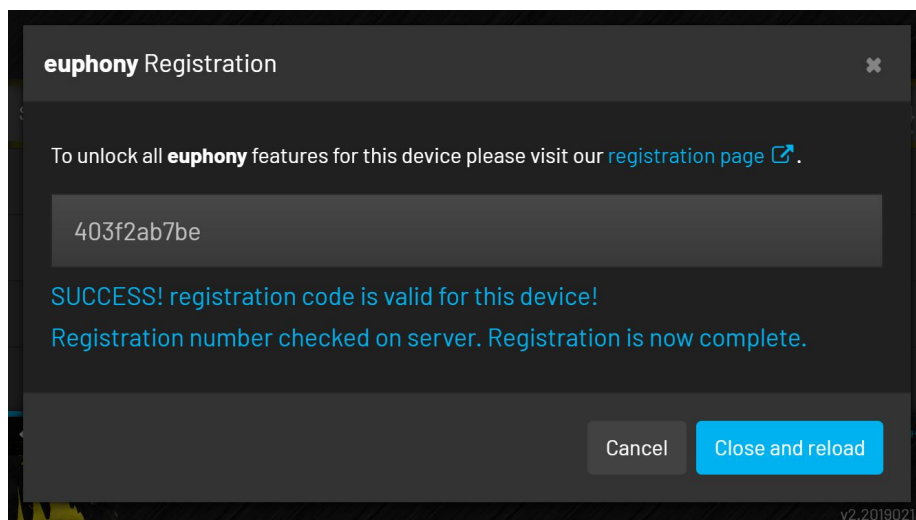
**euphony** Registration

✖

To unlock all **euphony** features for this device please visit our registration page .

403f2ab7be

SUCCESS! registration code is valid for this device!

Registration number checked on server. Registration is now complete.

Cancel

Close and reload

v2.2019021